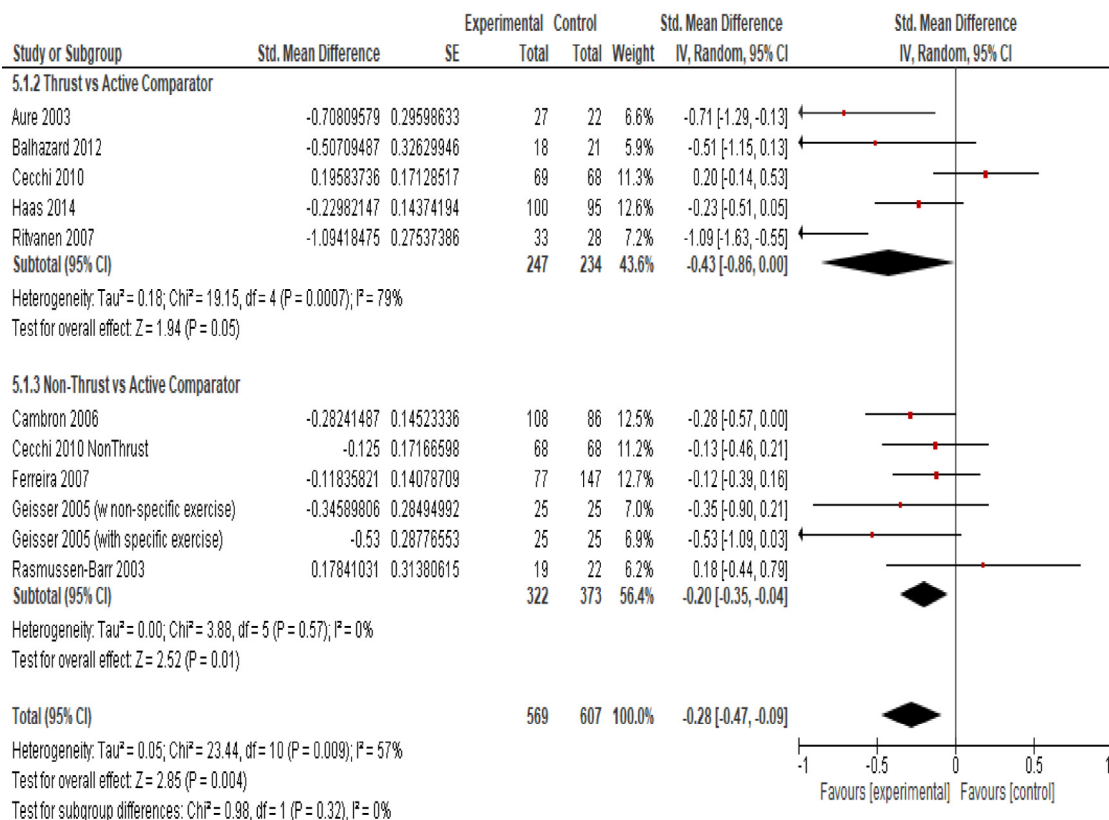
| Study or Subgroup | Std. Mean Difference | SE | Experimental Total | Control Total | Weight | Std. Mean Difference IV, Random, 95% CI |
|---|---|---|---|---|---|---|
| **5.1.2 Thrust vs Active Comparator** | | | | | | |
| Aure 2003 | -0.70809579 | 0.29598633 | 27 | 22 | 6.6% | -0.71 [-1.29, -0.13] |
| Balhazard 2012 | -0.50709487 | 0.32629946 | 18 | 21 | 5.9% | -0.51 [-1.15, 0.13] |
| Cecchi 2010 | 0.19583736 | 0.17128517 | 69 | 68 | 11.3% | 0.20 [-0.14, 0.53] |
| Haas 2014 | -0.22982147 | 0.14374194 | 100 | 95 | 12.6% | -0.23 [-0.51, 0.05] |
| Ritvanen 2007 | -1.09418475 | 0.27537386 | 33 | 28 | 7.2% | -1.09 [-1.63, -0.55] |
| **Subtotal (95% CI)** | | | **247** | **234** | **43.6%** | **-0.43 [-0.86, 0.00]** |

Heterogeneity: Tau² = 0.18; Chi² = 19.15, df = 4 (P = 0.0007); I² = 79%
Test for overall effect: Z = 1.94 (P = 0.05)

| Study or Subgroup | Std. Mean Difference | SE | Experimental Total | Control Total | Weight | Std. Mean Difference IV, Random, 95% CI |
|---|---|---|---|---|---|---|
| **5.1.3 Non-Thrust vs Active Comparator** | | | | | | |
| Cambron 2006 | -0.28241487 | 0.14523336 | 108 | 86 | 12.5% | -0.28 [-0.57, 0.00] |
| Cecchi 2010 NonThrust | -0.125 | 0.17166598 | 68 | 68 | 11.2% | -0.13 [-0.46, 0.21] |
| Ferreira 2007 | -0.11835821 | 0.14078709 | 77 | 147 | 12.7% | -0.12 [-0.39, 0.16] |
| Geisser 2005 (w non-specific exercise) | -0.34589806 | 0.28494992 | 25 | 25 | 7.0% | -0.35 [-0.90, 0.21] |
| Geisser 2005 (with specific exercise) | -0.53 | 0.28776553 | 25 | 25 | 6.9% | -0.53 [-1.09, 0.03] |
| Rasmussen-Barr 2003 | 0.17841031 | 0.31380615 | 19 | 22 | 6.2% | 0.18 [-0.44, 0.79] |
| **Subtotal (95% CI)** | | | **322** | **373** | **56.4%** | **-0.20 [-0.35, -0.04]** |

Heterogeneity: Tau² = 0.00; Chi² = 3.88, df = 5 (P = 0.57); I² = 0%
Test for overall effect: Z = 2.52 (P = 0.01)

| | | | | | | |
|---|---|---|---|---|---|---|
| **Total (95% CI)** | | | **569** | **607** | **100.0%** | **-0.28 [-0.47, -0.09]** |

Heterogeneity: Tau² = 0.05; Chi² = 23.44, df = 10 (P = 0.009); I² = 57%
Test for overall effect: Z = 2.85 (P = 0.004)
Test for subgroup differences: Chi² = 0.98, df = 1 (P = 0.32), I² = 0%

Std. Mean Difference
IV, Random, 95% CI
-1 -0.5 0 0.5 1
Favours [experimental] Favours [control]